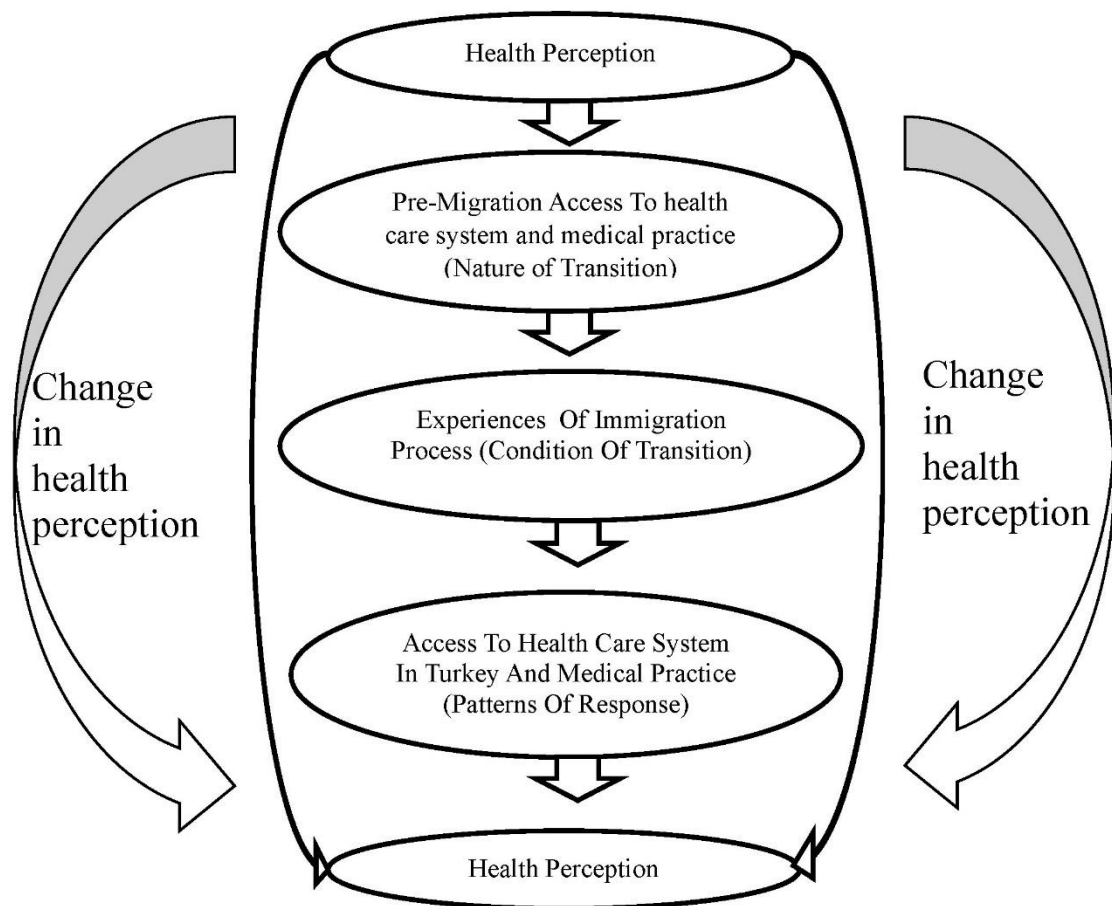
Health Perception

Pre-Migration Access To health care system and medical practice (Nature of Transition)

Experiences Of Immigration Process (Condition Of Transition)

Access To Health Care System In Turkey And Medical Practice (Patterns Of Response)

Health Perception

Change in health perception

Change in health perception